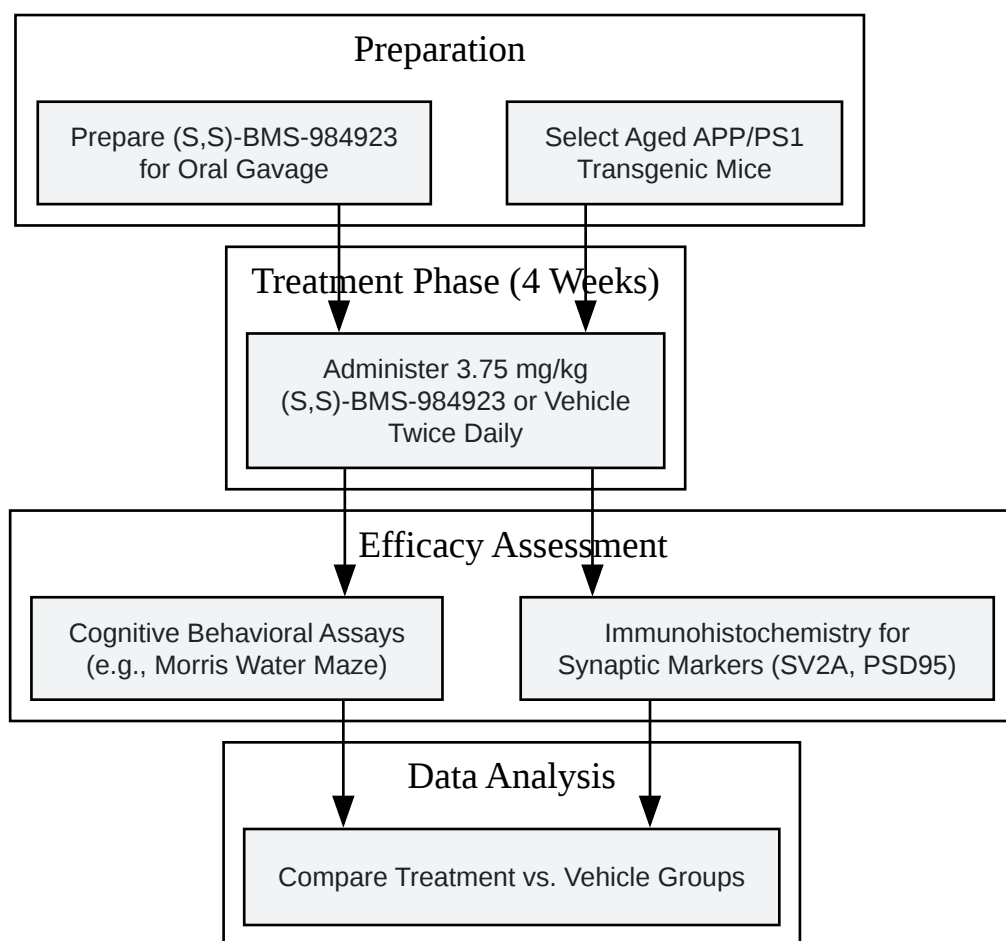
Preparation

Prepare (S,S)-BMS-984923 for Oral Gavage

Select Aged APP/PS1 Transgenic Mice

Treatment Phase (4 Weeks)

Administer 3.75 mg/kg (S,S)-BMS-984923 or Vehicle Twice Daily

Efficacy Assessment

Cognitive Behavioral Assays (e.g., Morris Water Maze)

Immunohistochemistry for Synaptic Markers (SV2A, PSD95)

Data Analysis

Compare Treatment vs. Vehicle Groups